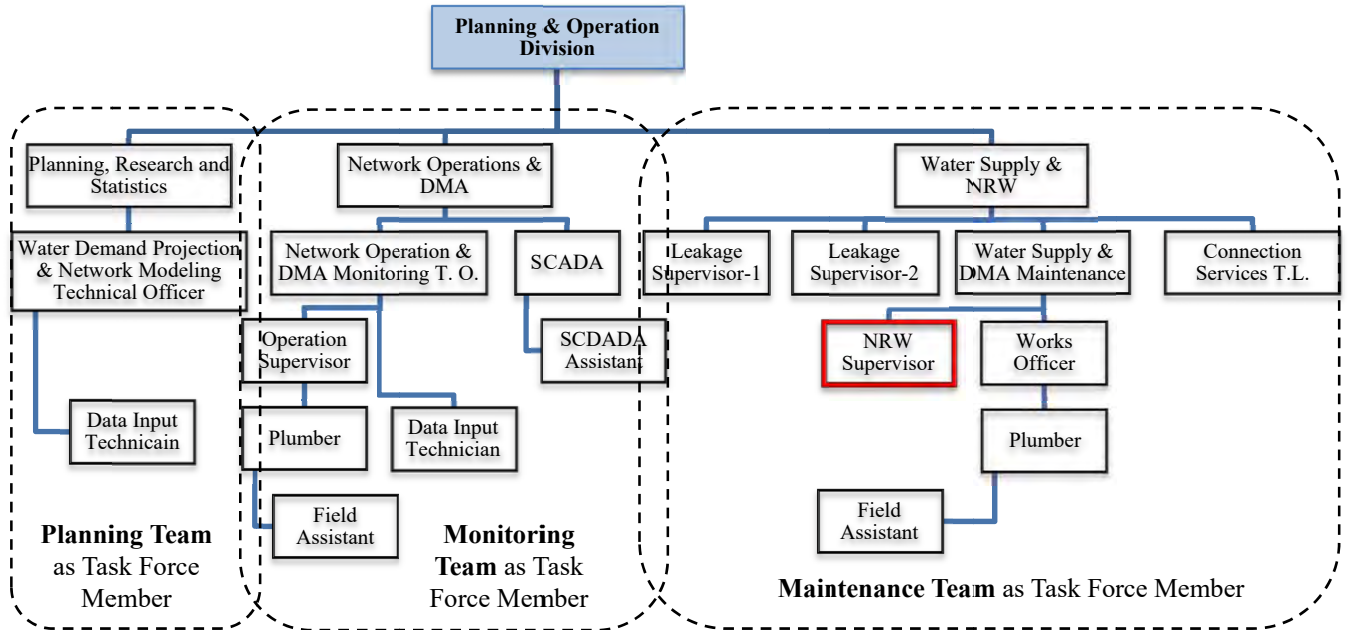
Planning & Operation Division

Planning, Research and Statistics

Water Demand Projection & Network Modeling Technical Officer

Data Input Technicain

**Planning Team** as Task Force Member

Network Operations & DMA

Network Operation & DMA Monitoring T. O.

SCADA

Operation Supervisor

SCDADA Assistant

Plumber

Data Input Technician

Field Assistant

**Monitoring Team** as Task Force Member

Water Supply & NRW

Leakage Supervisor-1

Leakage Supervisor-2

Water Supply & DMA Maintenance

Connection Services T.L.

NRW Supervisor

Works Officer

Plumber

Field Assistant

**Maintenance Team** as Task Force Member